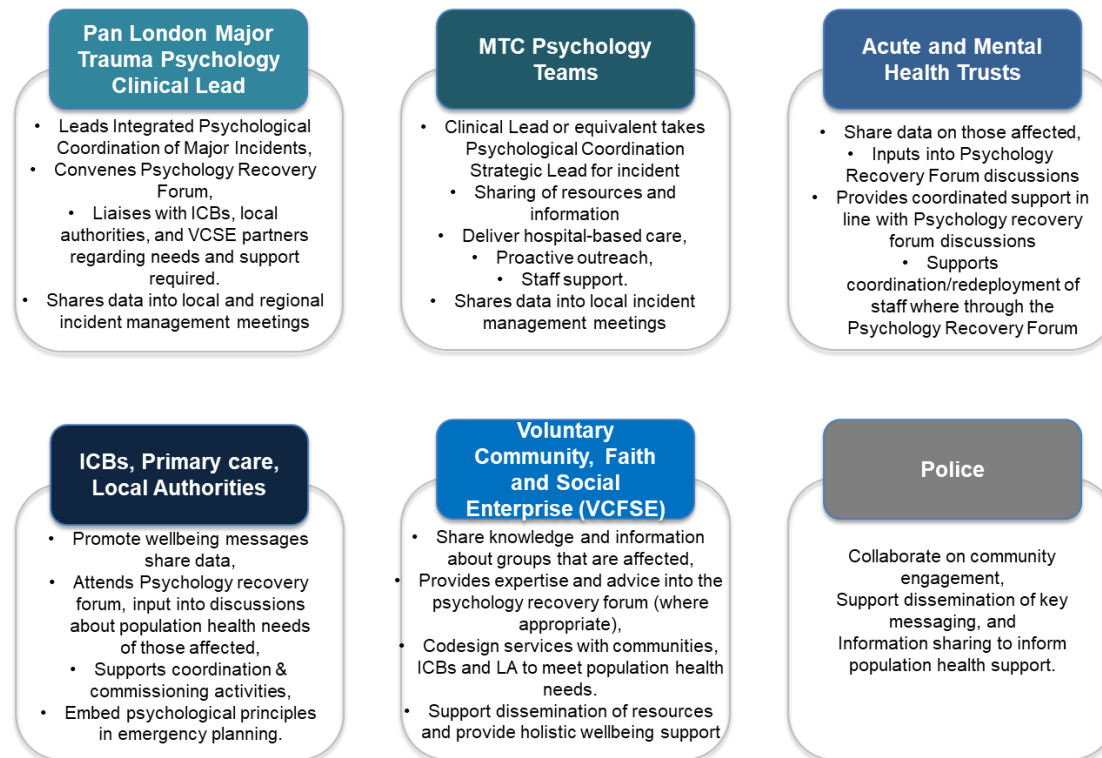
Pan London Major Trauma Psychology Clinical Lead

- Leads Integrated Psychological Coordination of Major Incidents,
- Convenes Psychology Recovery Forum,
- Liaises with ICBs, local authorities, and VCSE partners regarding needs and support required.
- Shares data into local and regional incident management meetings

MTC Psychology Teams

- Clinical Lead or equivalent takes Psychological Coordination Strategic Lead for incident
- Sharing of resources and information
- Deliver hospital-based care,
- Proactive outreach,
- Staff support.
- Shares data into local incident management meetings

Acute and Mental Health Trusts

- Share data on those affected,
- Inputs into Psychology Recovery Forum discussions
- Provides coordinated support in line with Psychology recovery forum discussions
- Supports coordination/redeployment of staff where through the Psychology Recovery Forum

ICBs, Primary care, Local Authorities

- Promote wellbeing messages share data,
- Attends Psychology recovery forum, input into discussions about population health needs of those affected,
- Supports coordination & commissioning activities,
- Embed psychological principles in emergency planning.

Voluntary Community, Faith and Social Enterprise (VCFSE)

- Share knowledge and information about groups that are affected,
- Provides expertise and advice into the psychology recovery forum (where appropriate),
- Codesign services with communities, ICBs and LA to meet population health needs.
- Support dissemination of resources and provide holistic wellbeing support

Police

Collaborate on community engagement,
Support dissemination of key messaging, and
Information sharing to inform population health support.